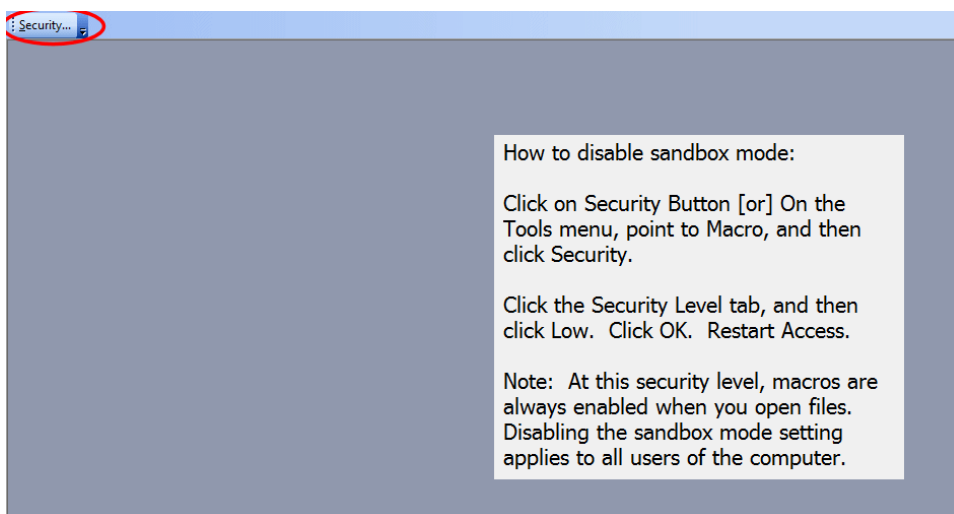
Security...

How to disable sandbox mode:

Click on Security Button [or] On the Tools menu, point to Macro, and then click Security.

Click the Security Level tab, and then click Low. Click OK. Restart Access.

Note: At this security level, macros are always enabled when you open files. Disabling the sandbox mode setting applies to all users of the computer.